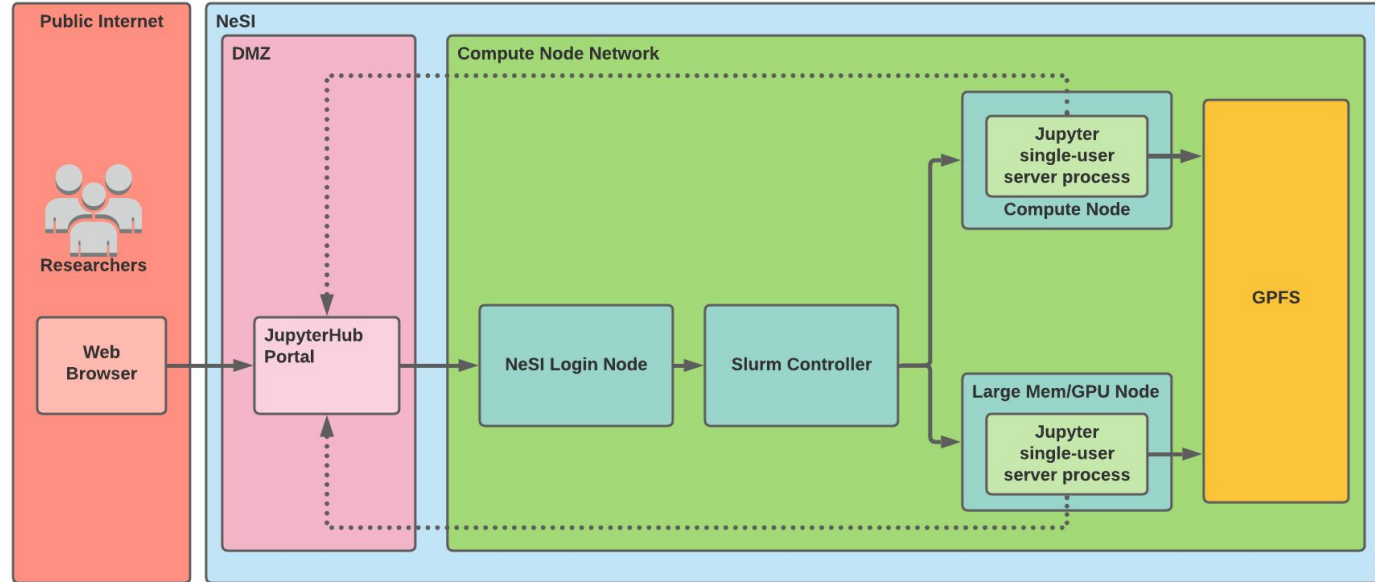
Public Internet

Researchers

Web Browser

NeSI

DMZ

JupyterHub Portal

Compute Node Network

NeSI Login Node

Slurm Controller

Jupyter single-user server process

Compute Node

Large Mem/GPU Node

Jupyter single-user server process

GPFS